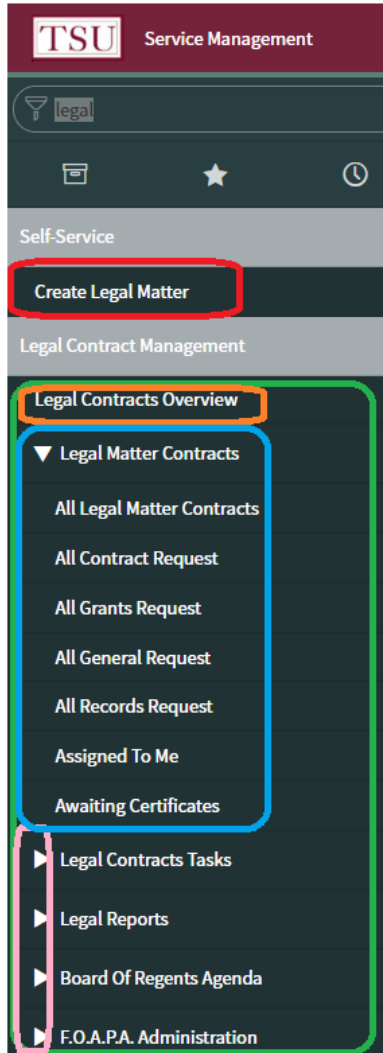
TSU Service Management

legal

Self-Service

Create Legal Matter

Legal Contract Management

Legal Contracts Overview

▼ Legal Matter Contracts

All Legal Matter Contracts

All Contract Request

All Grants Request

All General Request

All Records Request

Assigned To Me

Awaiting Certificates

▶ Legal Contracts Tasks

▶ Legal Reports

▶ Board Of Regents Agenda

▶ F.O.A.P.A. Administration